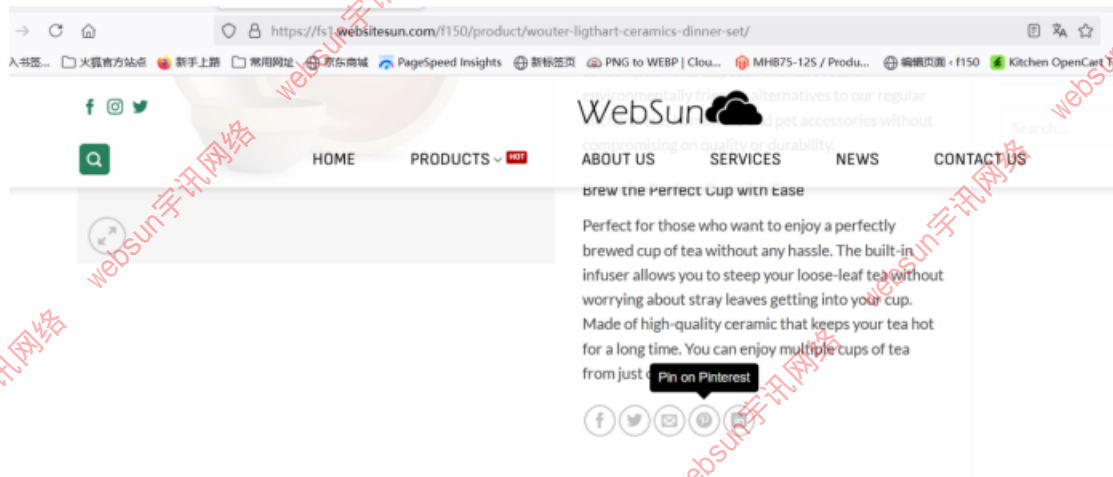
https://fs1.websitesun.com/f150/product/wouter-ligthart-ceramics-dinner-set/

入书签... 火狐官方站点 新手上路 常用网址 京东商城 PageSpeed Insights 新标签页 PNG to WEBP | Clou... MH875-12S / Produ... 编辑页面 ‹ f150 Kitchen OpenCart T

WebSun

HOME PRODUCTS HOT ABOUT US SERVICES NEWS CONTACT US

Brew the Perfect Cup with Ease

Perfect for those who want to enjoy a perfectly brewed cup of tea without any hassle. The built-in infuser allows you to steep your loose-leaf tea without worrying about stray leaves getting into your cup. Made of high-quality ceramic that keeps your tea hot for a long time. You can enjoy multiple cups of tea from just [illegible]

Pin on Pinterest

websun宇讯网络 websun宇讯网络 websun宇讯网络 websun宇讯网络 websun宇讯网络 websun宇讯网络